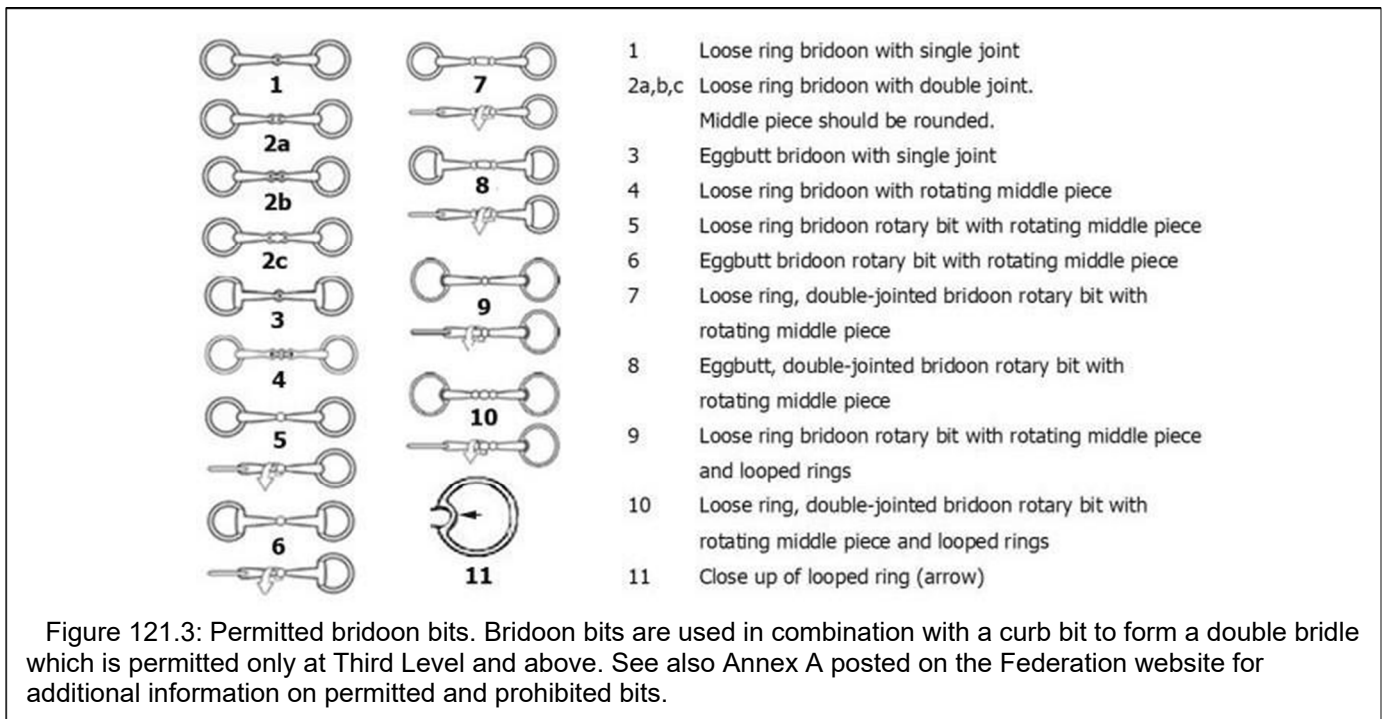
1

2a

2b

2c

3

4

5

6

7

8

9

10

11

| | |
|---|---|
| 1 | Loose ring bridoon with single joint |
| 2a,b,c | Loose ring bridoon with double joint. Middle piece should be rounded. |
| 3 | Eggbutt bridoon with single joint |
| 4 | Loose ring bridoon with rotating middle piece |
| 5 | Loose ring bridoon rotary bit with rotating middle piece |
| 6 | Eggbutt bridoon rotary bit with rotating middle piece |
| 7 | Loose ring, double-jointed bridoon rotary bit with rotating middle piece |
| 8 | Eggbutt, double-jointed bridoon rotary bit with rotating middle piece |
| 9 | Loose ring bridoon rotary bit with rotating middle piece and looped rings |
| 10 | Loose ring, double-jointed bridoon rotary bit with rotating middle piece and looped rings |
| 11 | Close up of looped ring (arrow) |

Figure 121.3: Permitted bridoon bits. Bridoon bits are used in combination with a curb bit to form a double bridle which is permitted only at Third Level and above. See also Annex A posted on the Federation website for additional information on permitted and prohibited bits.